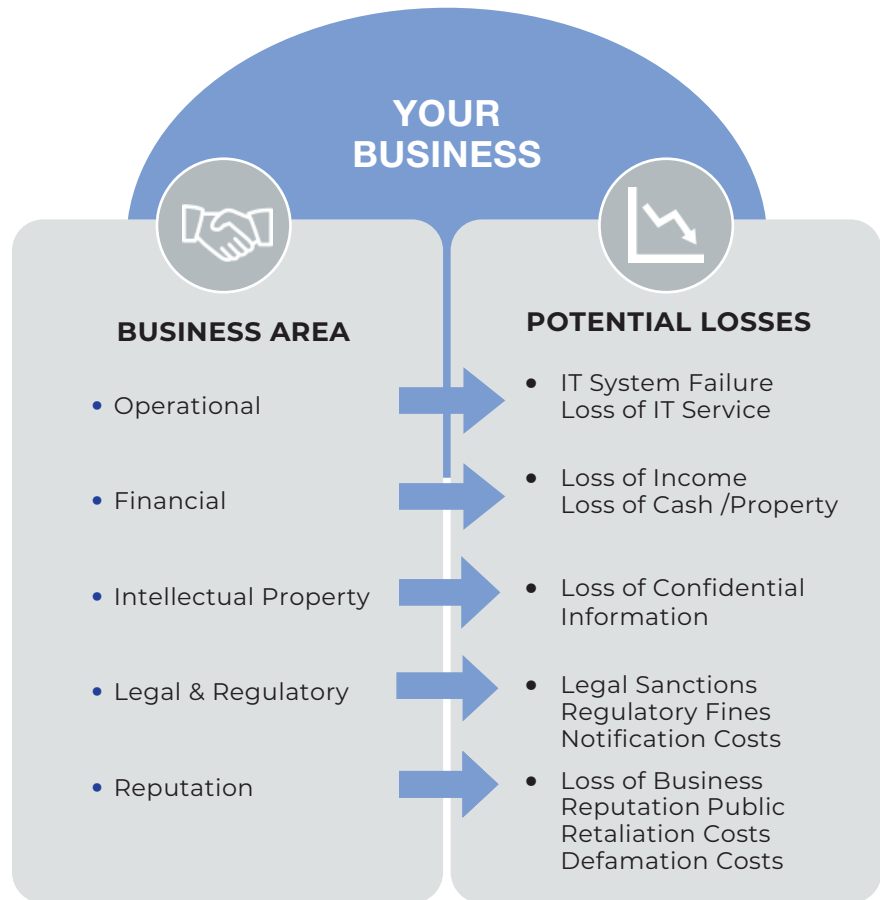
YOUR BUSINESS

BUSINESS AREA

- Operational
- Financial
- Intellectual Property
- Legal & Regulatory
- Reputation

POTENTIAL LOSSES

- IT System Failure
Loss of IT Service
- Loss of Income
Loss of Cash /Property
- Loss of Confidential Information
- Legal Sanctions
Regulatory Fines
Notification Costs
- Loss of Business
Reputation Public
Retaliation Costs
Defamation Costs